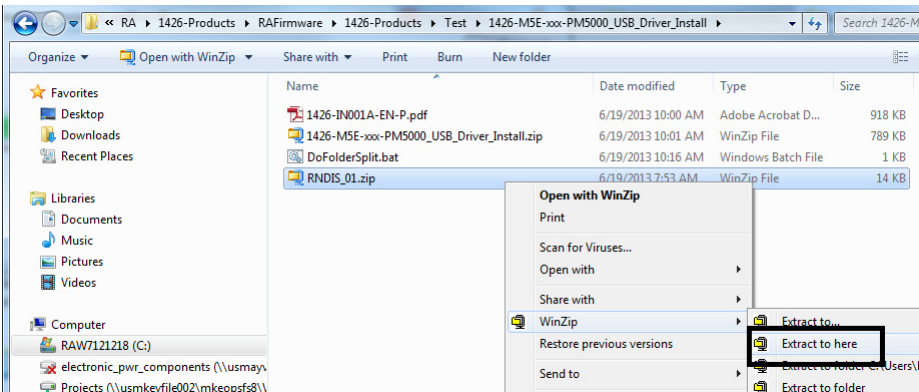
« RA ▸ 1426-Products ▸ RAFirmware ▸ 1426-Products ▸ Test ▸ 1426-M5E-xxx-PM5000_USB_Driver_Install ▸

Search 1426-M

Organize ▾ Open with WinZip ▾ Share with ▾ Print Burn New folder

Favorites
Desktop
Downloads
Recent Places

Libraries
Documents
Music
Pictures
Videos

Computer
RAW7121218 (C:)
electronic_pwr_components (\\usmayv
Projects (\\usmkeyfile002\mkeopsfs8\

| Name | Date modified | Type | Size |
|---|---|---|---|
| 1426-IN001A-EN-P.pdf | 6/19/2013 10:00 AM | Adobe Acrobat D... | 918 KB |
| 1426-M5E-xxx-PM5000_USB_Driver_Install.zip | 6/19/2013 10:01 AM | WinZip File | 789 KB |
| DoFolderSplit.bat | 6/19/2013 10:16 AM | Windows Batch File | 1 KB |
| RNDIS_01.zip | 6/19/2013 7:53 AM | WinZip File | 14 KB |

Open with WinZip
Print
Scan for Viruses...
Open with ▸
Share with ▸
WinZip ▸
Restore previous versions
Send to ▸

Extract to...
Extract to here
Extract to folder C:\Users\
Extract to folder